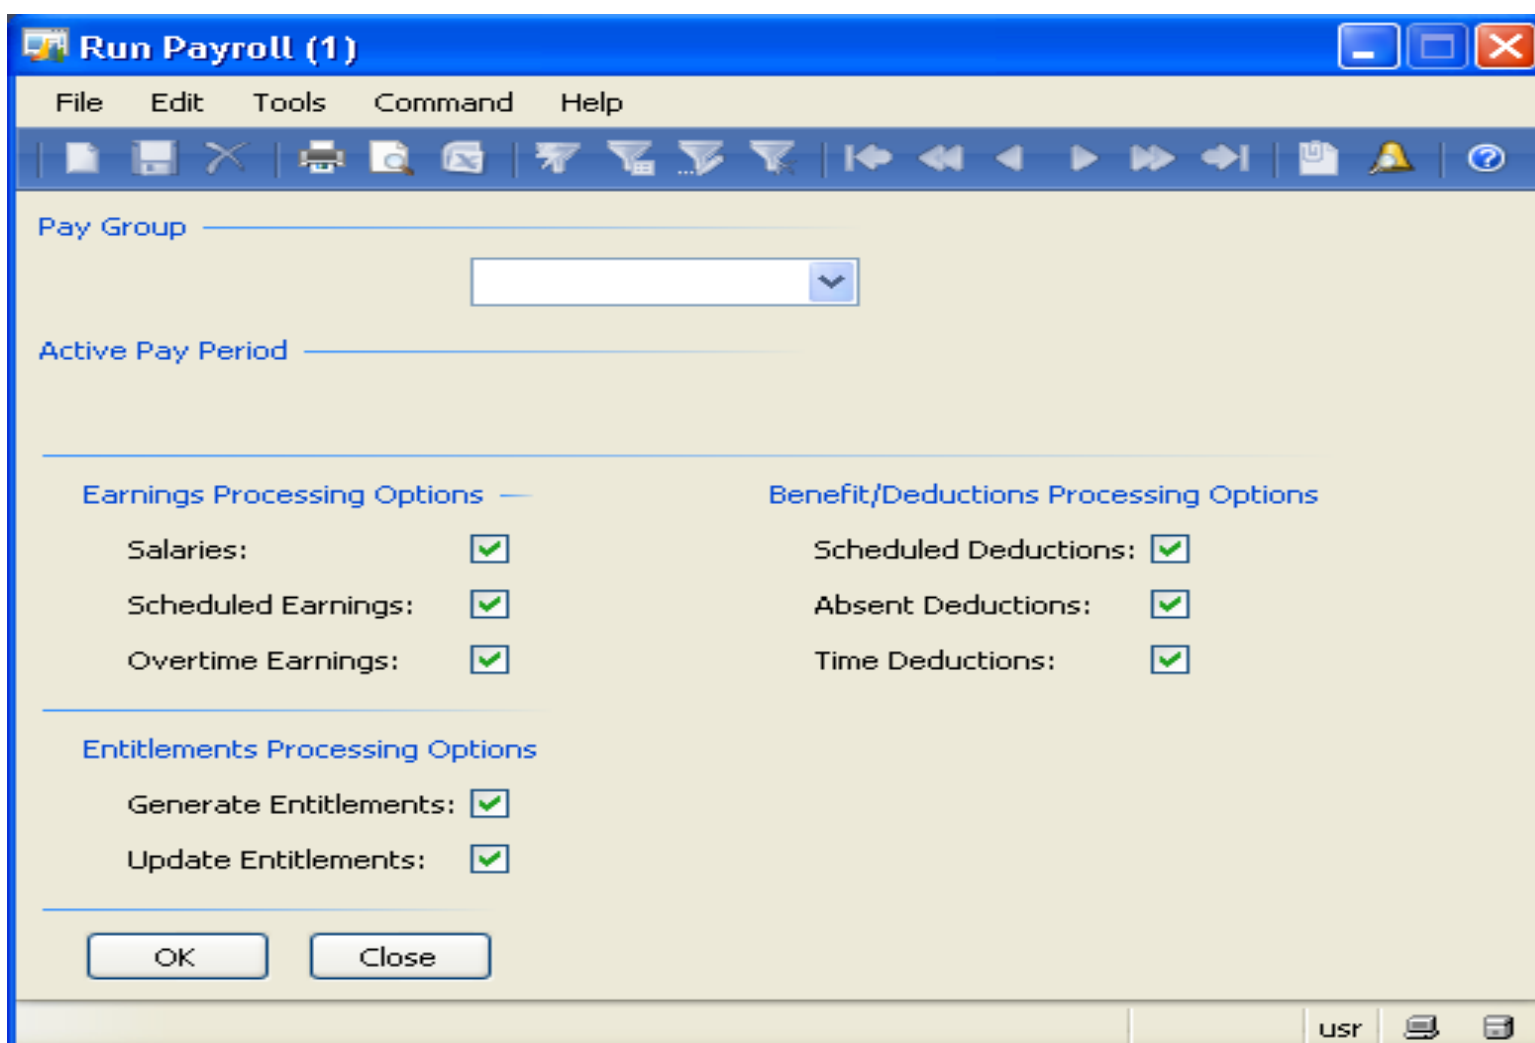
Run Payroll (1)

File Edit Tools Command Help

Pay Group

Active Pay Period

Earnings Processing Options

Salaries:

Scheduled Earnings:

Overtime Earnings:

Benefit/Deductions Processing Options

Scheduled Deductions:

Absent Deductions:

Time Deductions:

Entitlements Processing Options

Generate Entitlements:

Update Entitlements:

OK Close

usr